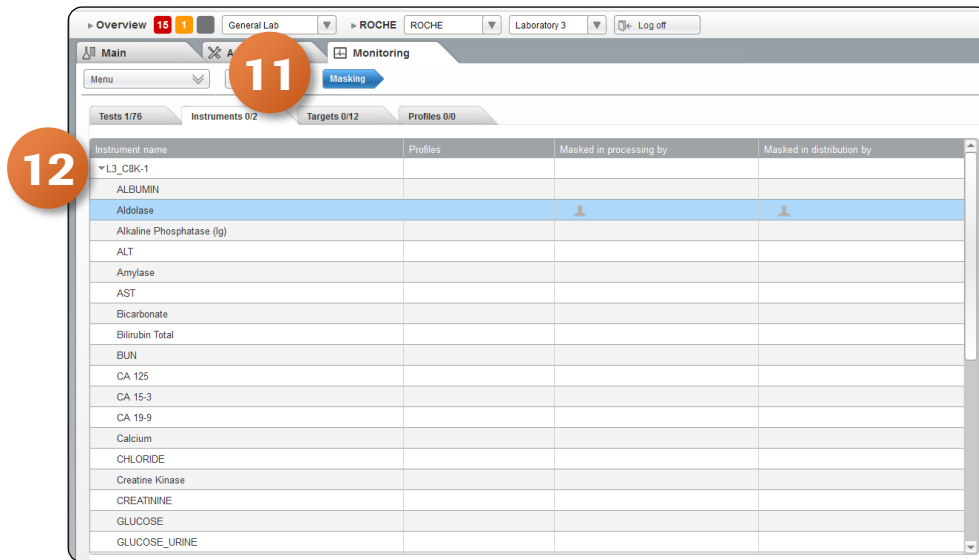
▸ Overview 15 1 General Lab ▸ ROCHE ROCHE Laboratory 3 Log off

Main A 11 Monitoring

Menu Masking

Tests 1/76 Instruments 0/2 Targets 0/12 Profiles 0/0

12

| Instrument name | Profiles | Masked in processing by | Masked in distribution by |
|---|---|---|---|
| ▾L3_C8K-1 | | | |
| ALBUMIN | | | |
| Aldolase | | | |
| Alkaline Phosphatase (Ig) | | | |
| ALT | | | |
| Amylase | | | |
| AST | | | |
| Bicarbonate | | | |
| Bilirubin Total | | | |
| BUN | | | |
| CA 125 | | | |
| CA 15-3 | | | |
| CA 19-9 | | | |
| Calcium | | | |
| CHLORIDE | | | |
| Creatine Kinase | | | |
| CREATININE | | | |
| GLUCOSE | | | |
| GLUCOSE_URINE | | | |